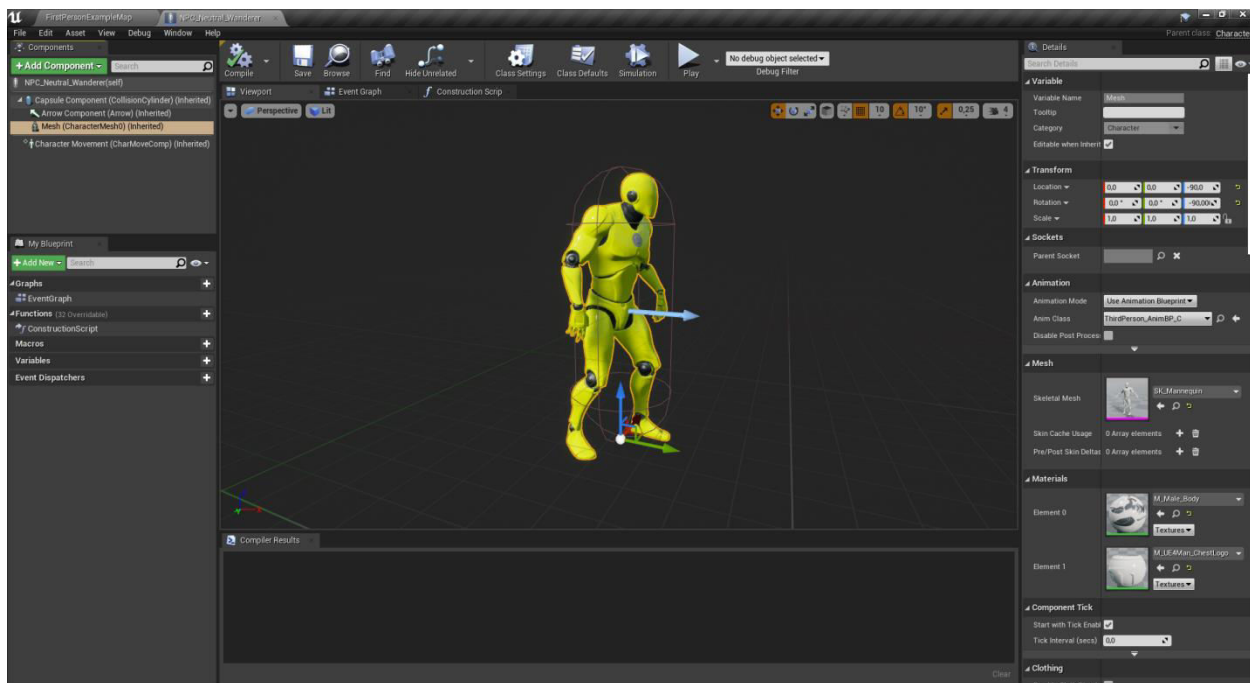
FirstPersonExampleMap
NPC_Neutral_Wanderer
File Edit Asset View Debug Window Help
Parent class: Characte

Components
+Add Component
Search
NPC_Neutral_Wanderer(self)
Capsule Component (CollisionCylinder) (Inherited)
Arrow Component (Arrow) (Inherited)
Mesh (CharacterMesh0) (Inherited)
Character Movement (CharMoveComp) (Inherited)

Compile Save Browse Find Hide Unrelated Class Settings Class Defaults Simulation Play
No debug object selected
Debug Filter

Viewport
Event Graph
Construction Scrip
Perspective
Lit
10
10°
0,25
4

My Blueprint
+Add New
Search
Graphs
EventGraph
Functions (32 Overridable)
ConstructionScript
Macros
Variables
Event Dispatchers

Compiler Results
Clear

Details
Search Details
Variable
Variable Name Mesh
Tooltip
Category Character
Editable when Inherit
Transform
Location 0,0 0,0 -90,0
Rotation 0,0° 0,0° -90,00°
Scale 1,0 1,0 1,0
Sockets
Parent Socket
Animation
Animation Mode Use Animation Blueprint
Anim Class ThirdPerson_AnimBP_C
Disable Post Proces
Mesh
Skeletal Mesh SK_Mannequin
Skin Cache Usage 0 Array elements
Pre/Post Skin Deltas 0 Array elements
Materials
Element 0 M_Male_Body
Textures
Element 1 M_UE4Man_ChestLogo
Textures
Component Tick
Start with Tick Enabl
Tick Interval (secs) 0,0
Clothing